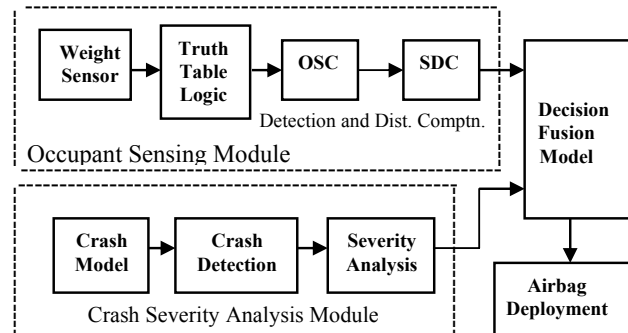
Weight Sensor

Truth Table Logic

OSC

SDC

Detection and Dist. Comptn.

Occupant Sensing Module

Decision Fusion Model

Crash Model

Crash Detection

Severity Analysis

Crash Severity Analysis Module

Airbag Deployment